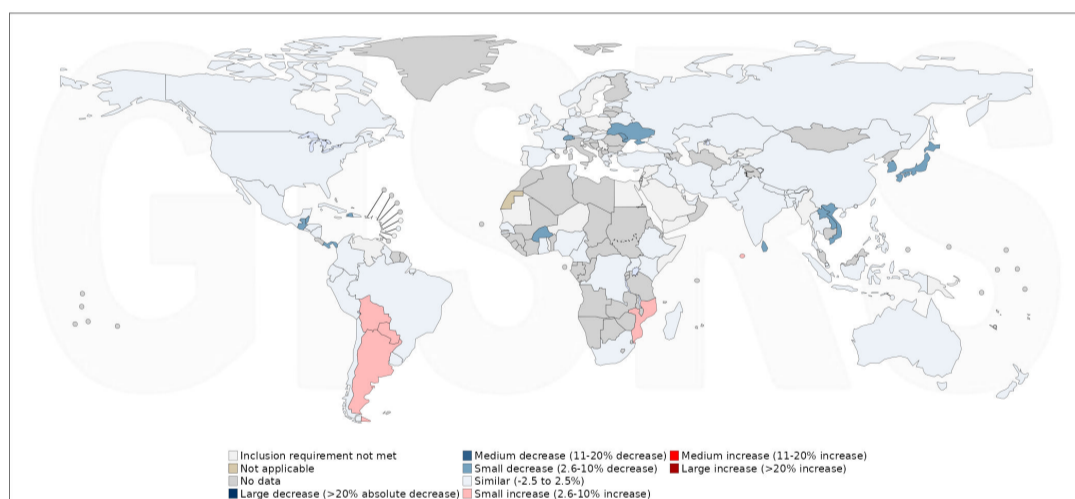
GISRS

Inclusion requirement not met
Not applicable
No data
Large decrease (>20% absolute decrease)

Medium decrease (11-20% decrease)
Small decrease (2.6-10% decrease)
Similar (-2.5 to 2.5%)
Small increase (2.6-10% increase)

Medium increase (11-20% increase)
Large increase (>20% increase)